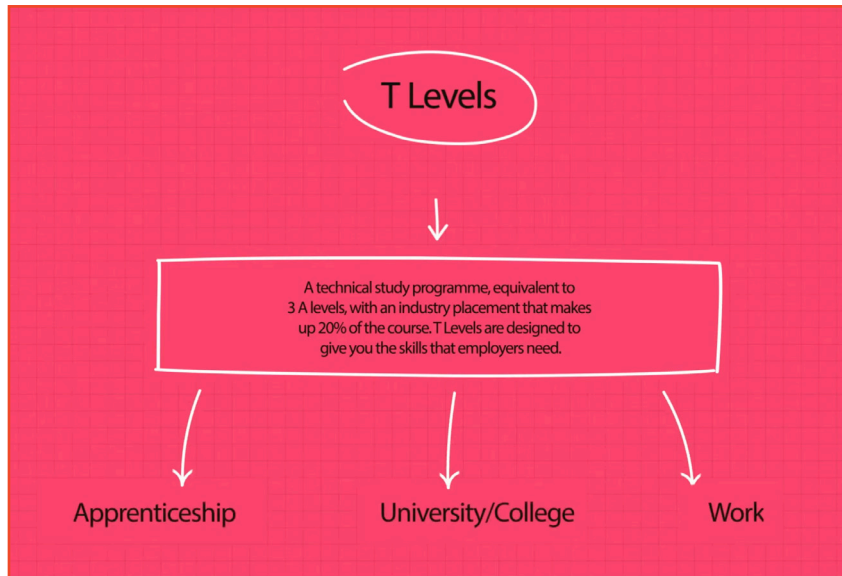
T Levels

A technical study programme, equivalent to 3 A levels, with an industry placement that makes up 20% of the course. T Levels are designed to give you the skills that employers need.

Apprenticeship

University/College

Work